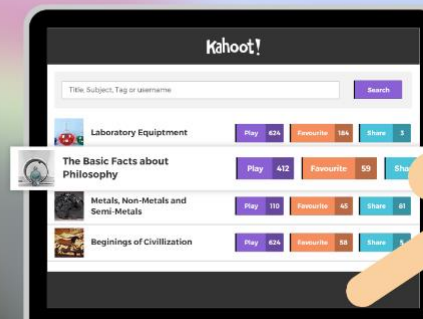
Kahoot!

Title, Subject, Tag or username

Search

Laboratory Equipment
Play 624
Favourite 184
Share 3

The Basic Facts about Philosophy
Play 412
Favourite 59
Sha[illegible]

Metals, Non-Metals and Semi-Metals
Play 110
Favourite 45
Share 61

Beginings of Civillization
Play 624
Favourite 58
Share 5